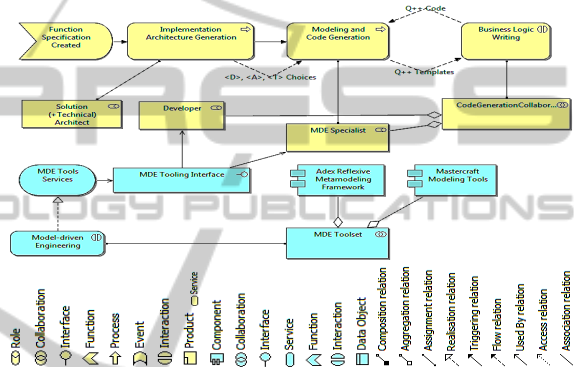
Function Specification Created

Implementation Architecture Generation

Modeling and Code Generation

Q++ Code

Business Logic Writing

<D>, <A>, <T> Choices

Q++ Templates

Solution (+Technical) Architect

Developer

CodeGenerationCollabor...

MDE Specialist

MDE Tools Services

MDE Tooling Interface

Adex Reflexive Metamodeling Framework

Mastercraft Modeling Tools

Model-driven Engineering

MDE Toolset

Role

Collaboration

Interface

Function

Process

Event

Interaction

Product

Service

Component

Collaboration

Interface

Service

Function

Interaction

Data Object

Composition relation

Aggregation relation

Assignment relation

Realisation relation

Triggering relation

Flow relation

Used By relation

Access relation

Association relation